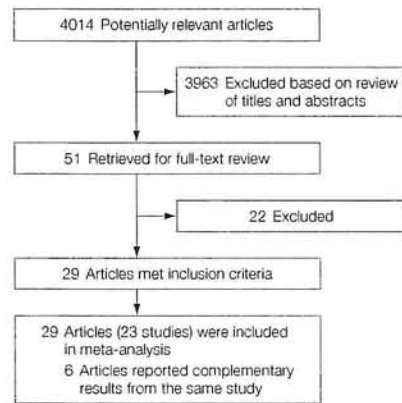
4014 Potentially relevant articles

3963 Excluded based on review of titles and abstracts

51 Retrieved for full-text review

22 Excluded

29 Articles met inclusion criteria

29 Articles (23 studies) were included in meta-analysis
6 Articles reported complementary results from the same study